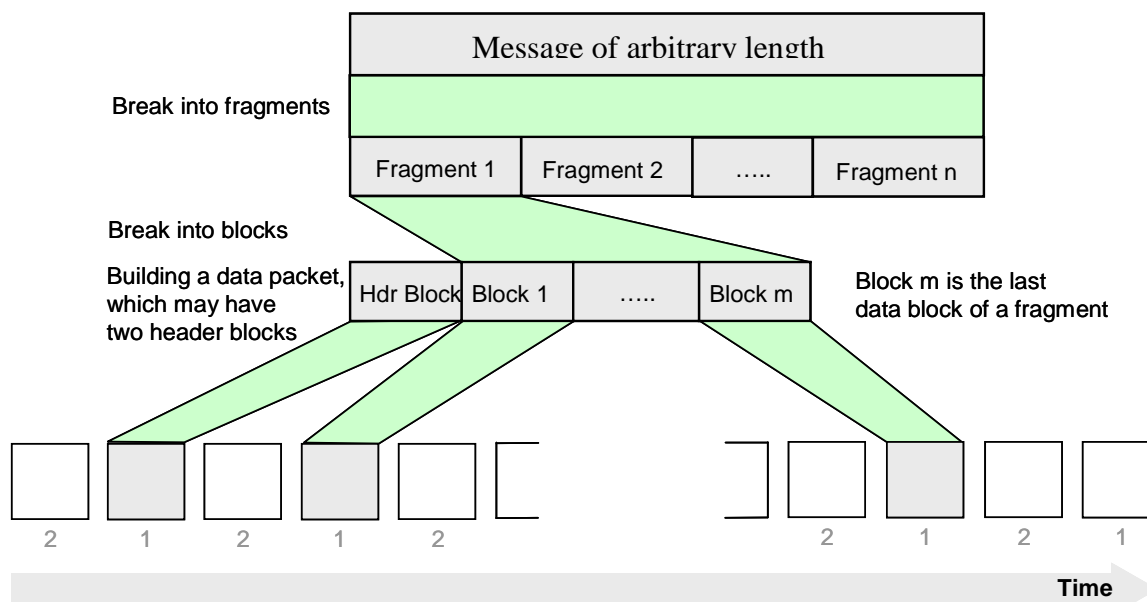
Message of arbitrary length

Break into fragments

Fragment 1 | Fragment 2 | ….. | Fragment n

Break into blocks

Building a data packet, which may have two header blocks

Hdr Block | Block 1 | ….. | Block m

Block m is the last data block of a fragment

2 1 2 1 2

2 1 2 1

Time